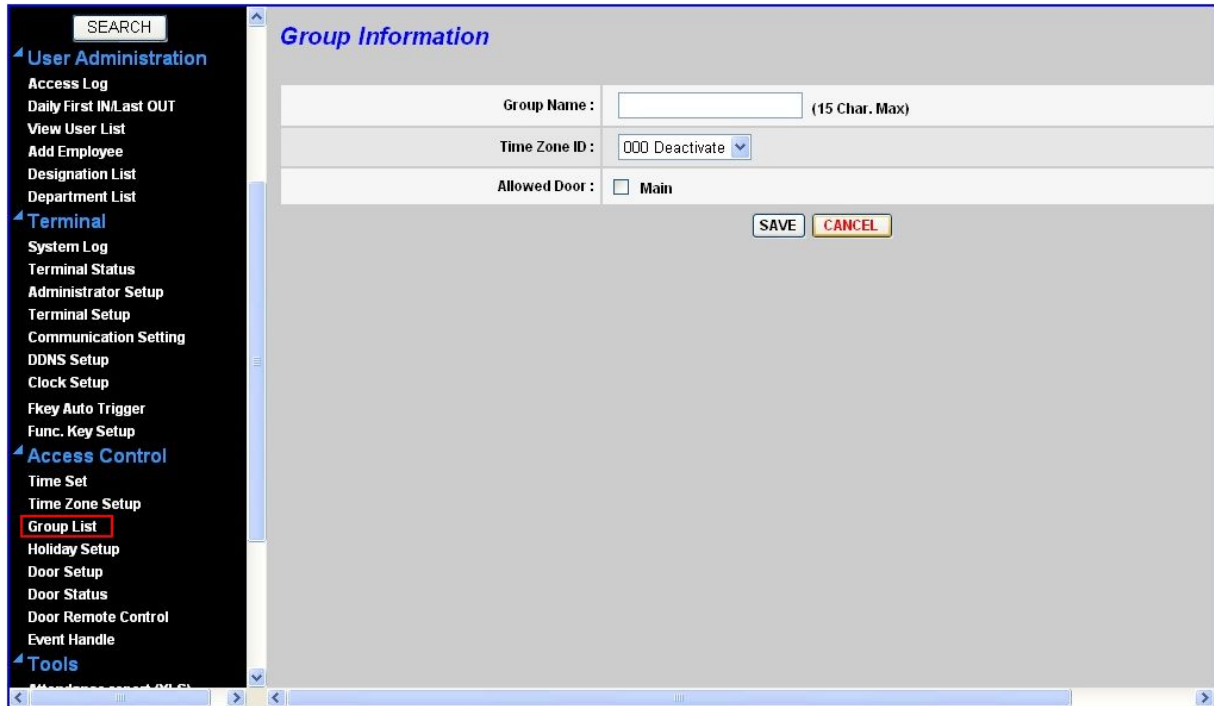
SEARCH

User Administration
Access Log
Daily First IN/Last OUT
View User List
Add Employee
Designation List
Department List

Terminal
System Log
Terminal Status
Administrator Setup
Terminal Setup
Communication Setting
DDNS Setup
Clock Setup
Fkey Auto Trigger
Func. Key Setup

Access Control
Time Set
Time Zone Setup
Group List
Holiday Setup
Door Setup
Door Status
Door Remote Control
Event Handle

Tools
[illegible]

Group Information

| Group Name : | (15 Char. Max) |
|---|---|
| Time Zone ID : | 000 Deactivate |
| Allowed Door : | Main |

SAVE CANCEL